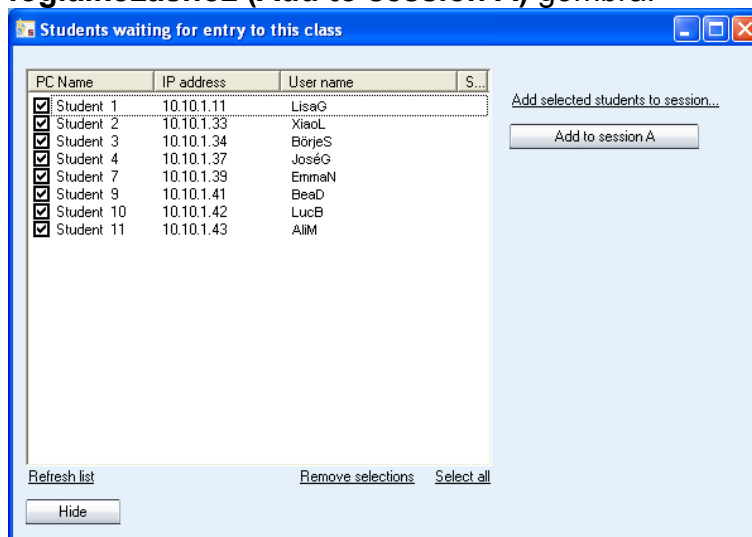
foglalkozáshoz (Add to session A) gombra.

Students waiting for entry to this class

| PC Name | IP address | User name | S... |
|---|---|---|---|
| Student 1 | 10.10.1.11 | LisaG | |
| Student 2 | 10.10.1.33 | XiaoL | |
| Student 3 | 10.10.1.34 | BörjeS | |
| Student 4 | 10.10.1.37 | JoséG | |
| Student 7 | 10.10.1.39 | EmmaN | |
| Student 9 | 10.10.1.41 | BeaD | |
| Student 10 | 10.10.1.42 | LucB | |
| Student 11 | 10.10.1.43 | AliM | |

Add selected students to session...

Add to session A

Refresh list

Remove selections

Select all

Hide